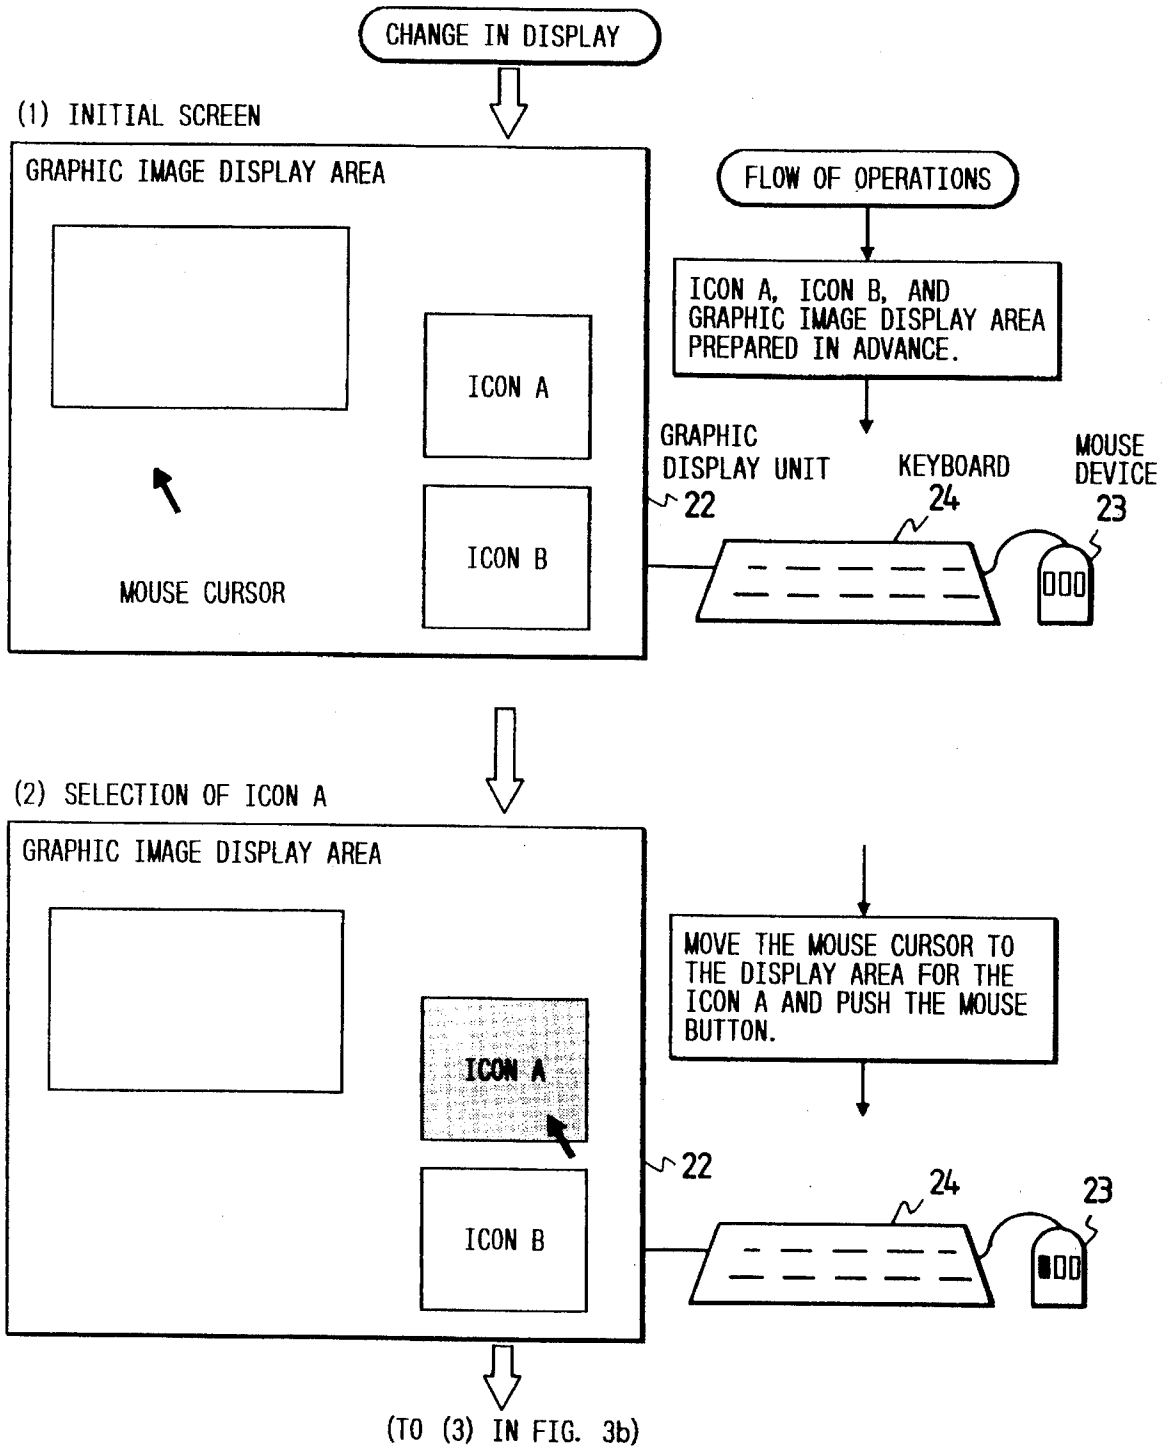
CHANGE IN DISPLAY

(1) INITIAL SCREEN

GRAPHIC IMAGE DISPLAY AREA

ICON A

ICON B

MOUSE CURSOR

FLOW OF OPERATIONS

ICON A, ICON B, AND GRAPHIC IMAGE DISPLAY AREA PREPARED IN ADVANCE.

GRAPHIC DISPLAY UNIT 22

KEYBOARD 24

MOUSE DEVICE 23

(2) SELECTION OF ICON A

GRAPHIC IMAGE DISPLAY AREA

ICON A

ICON B

22

MOVE THE MOUSE CURSOR TO THE DISPLAY AREA FOR THE ICON A AND PUSH THE MOUSE BUTTON.

24

23

(TO (3) IN FIG. 3b)